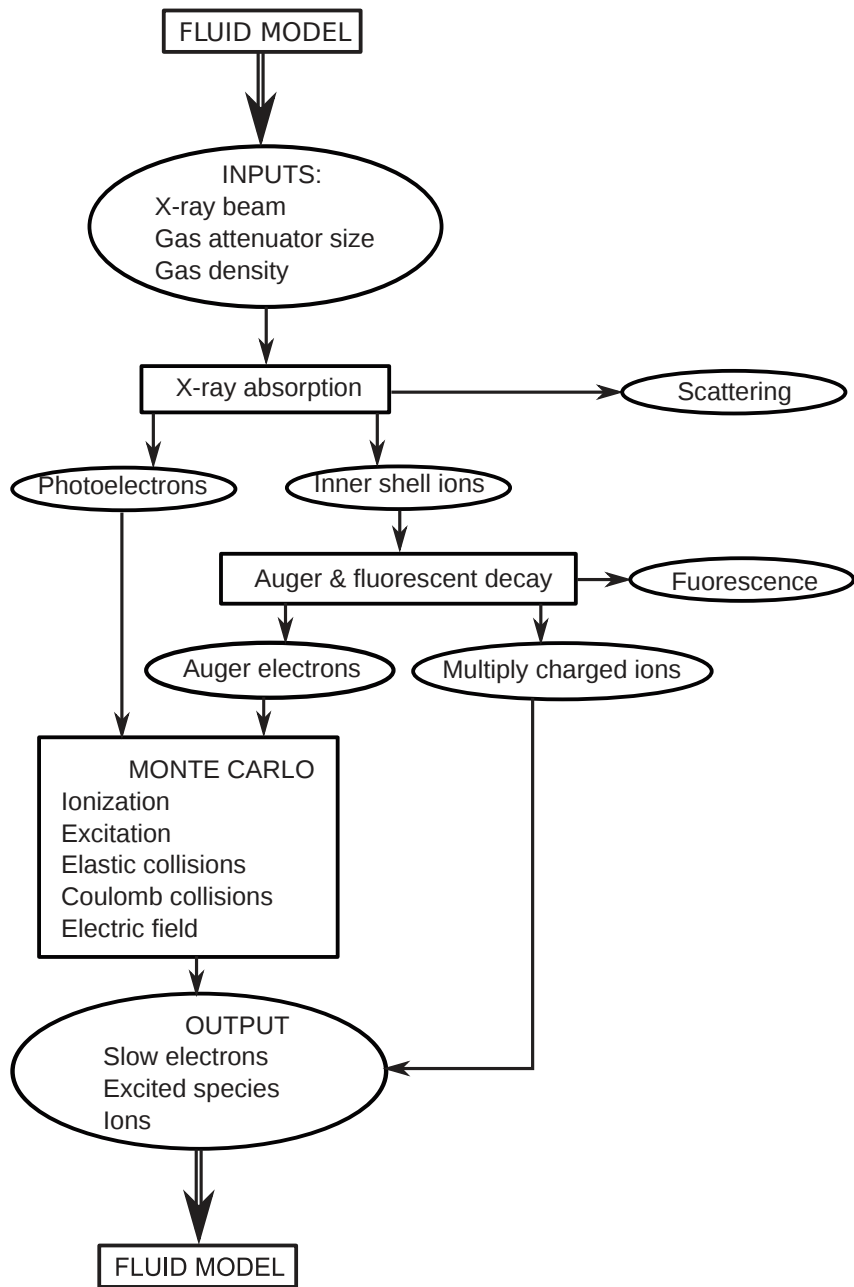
FLUID MODEL

INPUTS:
X-ray beam
Gas attenuator size
Gas density

X-ray absorption

Scattering

Photoelectrons

Inner shell ions

Auger & fluorescent decay

Fuorescence

Auger electrons

Multiply charged ions

MONTE CARLO
Ionization
Excitation
Elastic collisions
Coulomb collisions
Electric field

OUTPUT
Slow electrons
Excited species
Ions

FLUID MODEL